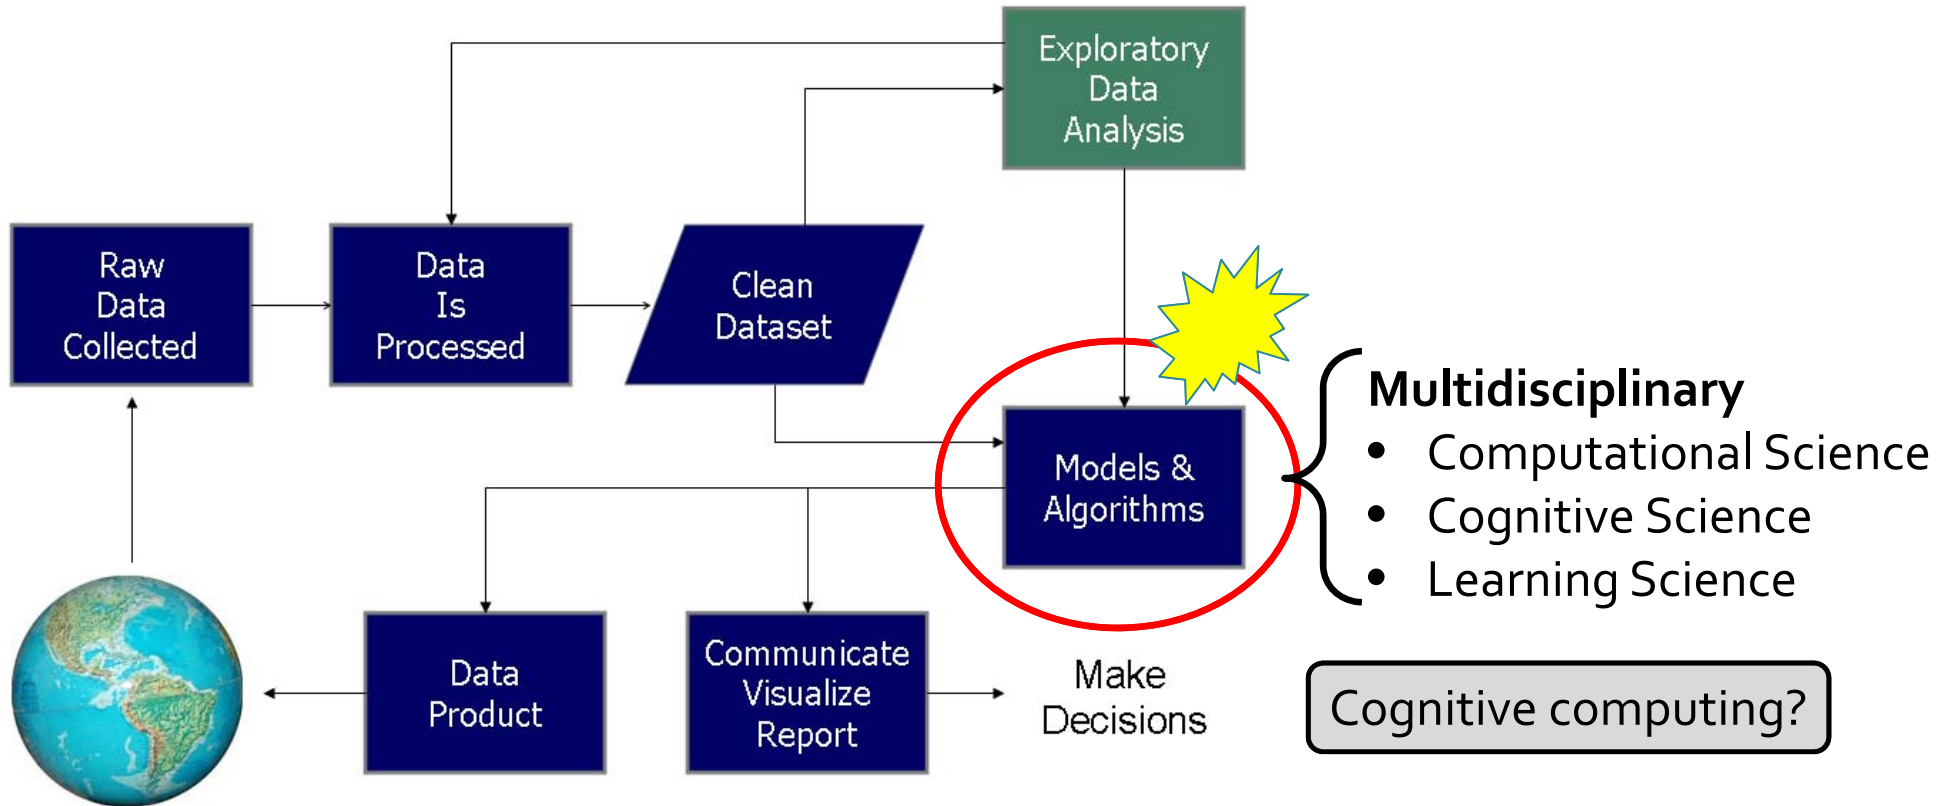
Exploratory Data Analysis

Raw Data Collected

Data Is Processed

Clean Dataset

Models & Algorithms

Multidisciplinary
- Computational Science
- Cognitive Science
- Learning Science

Data Product

Communicate Visualize Report

Make Decisions

Cognitive computing?